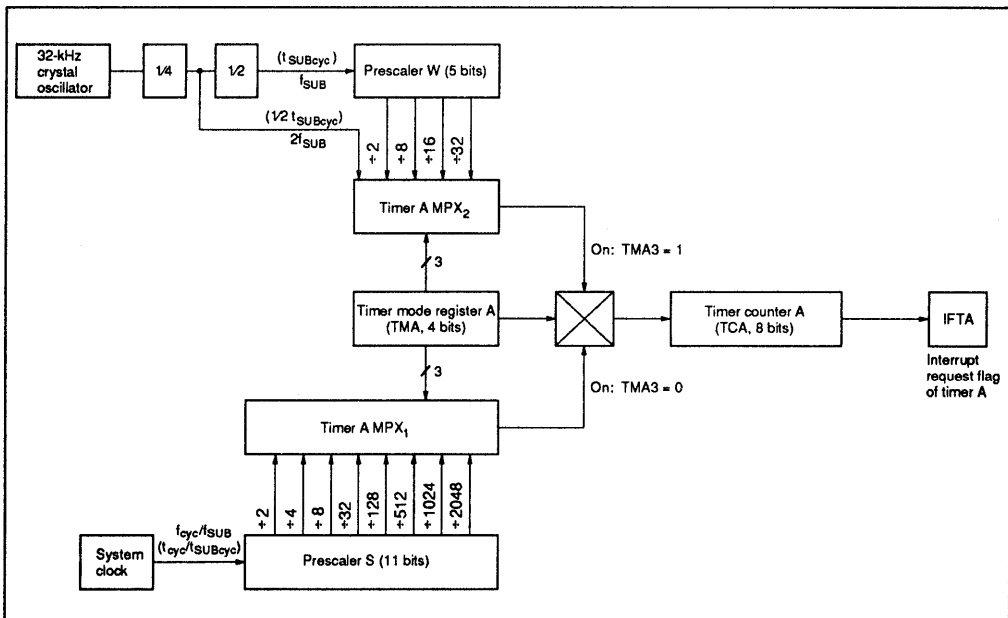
32-kHz crystal oscillator

1/4

1/2

($t_{SUBcyc}$)
$f_{SUB}$

Prescaler W (5 bits)

($1/2\ t_{SUBcyc}$)
$2f_{SUB}$

÷2 ÷8 ÷16 ÷32

Timer A MPX$_2$

3

On: TMA3 = 1

Timer mode register A (TMA, 4 bits)

Timer counter A (TCA, 8 bits)

IFTA

Interrupt request flag of timer A

3

On: TMA3 = 0

Timer A MPX$_1$

÷2 ÷4 ÷8 ÷32 ÷128 ÷512 ÷1024 ÷2048

System clock

$f_{cyc}/f_{SUB}$
($t_{cyc}/t_{SUBcyc}$)

Prescaler S (11 bits)